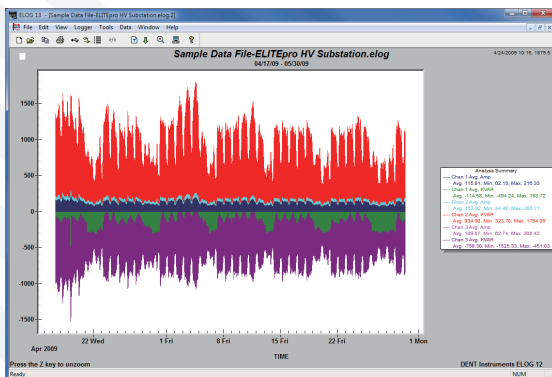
ELOG 13 - [Sample Data File-ELITEpro HV Substation.elog:2]

File Edit View Logger Tools Data Window Help

4/24/2009 10:16, 1875.6

Sample Data File-ELITEpro HV Substation.elog

04/17/09 - 05/30/09

1500

1000

500

0

-500

-1000

-1500

22 Wed

1 Fri

8 Fri

15 Fri

22 Fri

1 Mon

Apr 2009

TIME

Analysis Summary

Chan 1 Avg. Amp

Avg. 115.61, Min. 62.19, Max. 216.33

Chan 1 Avg. KVAR

Avg. -114.56, Min. -484.24, Max. 185.72

Chan 2 Avg. Amp

Avg. 153.92, Min. 24.46, Max. 285.71

Chan 2 Avg. KVAR

Avg. 934.98, Min. 323.70, Max. 1754.09

Chan 3 Avg. Amp

Avg. 109.47, Min. 62.74, Max. 208.42

Chan 3 Avg. KVAR

Avg. -756.30, Min. -1525.33, Max. -451.03

Press the Z key to unzoom

DENT Instruments ELOG 12

Ready

NUM